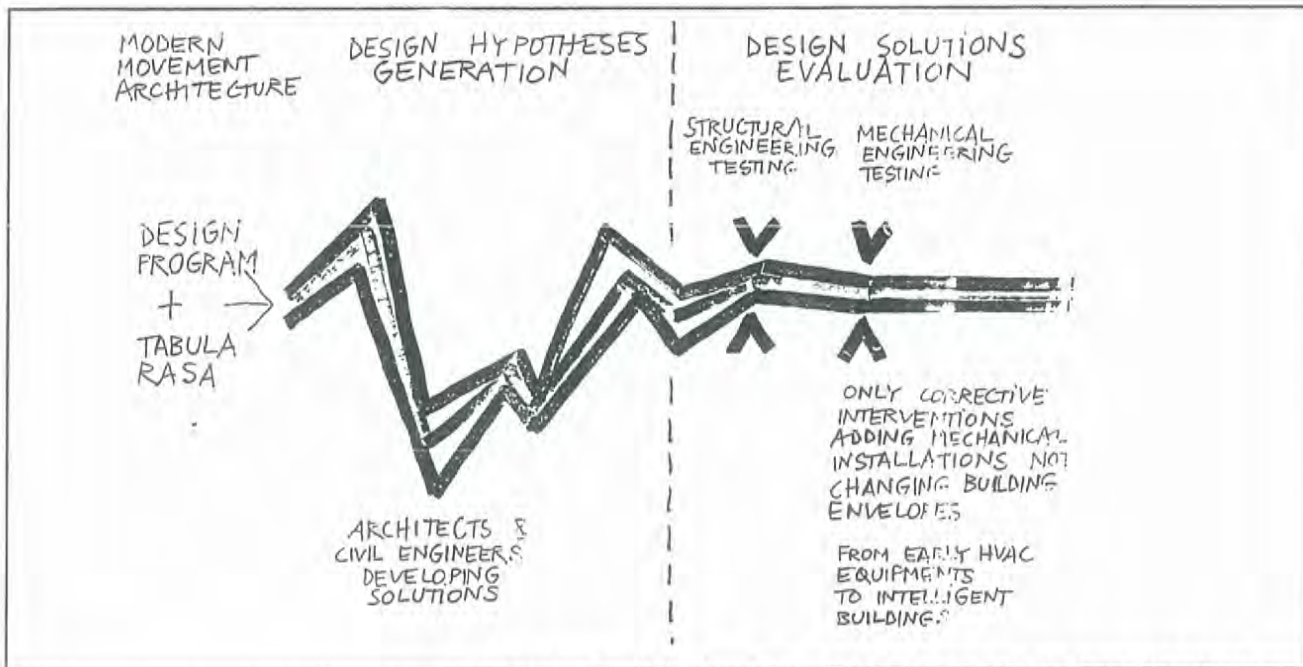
MODERN MOVEMENT ARCHITECTURE

DESIGN HYPOTHESES GENERATION

DESIGN SOLUTIONS EVALUATION

STRUCTURAL ENGINEERING TESTING

MECHANICAL ENGINEERING TESTING

DESIGN PROGRAM + TABULA RASA

ARCHITECTS & CIVIL ENGINEERS DEVELOPING SOLUTIONS

ONLY CORRECTIVE INTERVENTIONS ADDING MECHANICAL INSTALLATIONS NOT CHANGING BUILDING ENVELOPES

FROM EARLY HVAC EQUIPMENTS TO INTELLIGENT BUILDINGS